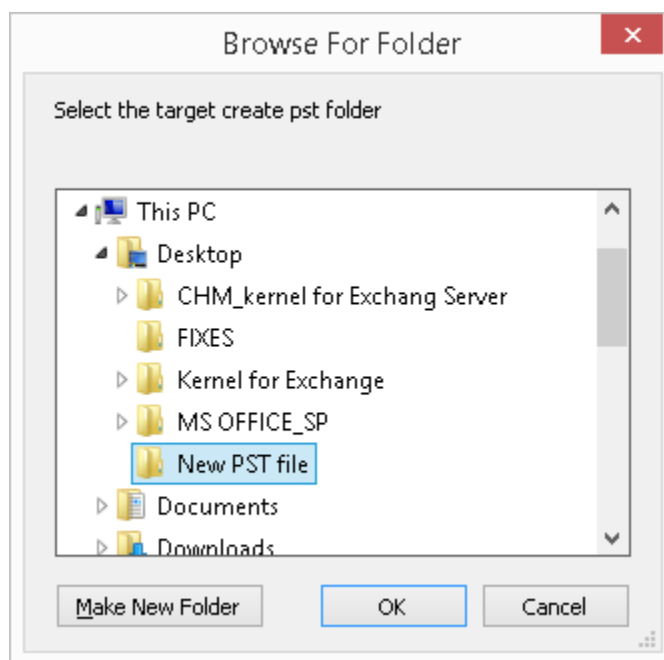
Browse For Folder

Select the target create pst folder

This PC
Desktop
CHM_kernel for Exchang Server
FIXES
Kernel for Exchange
MS OFFICE_SP
New PST file
Documents
Downloads

Make New Folder
OK
Cancel